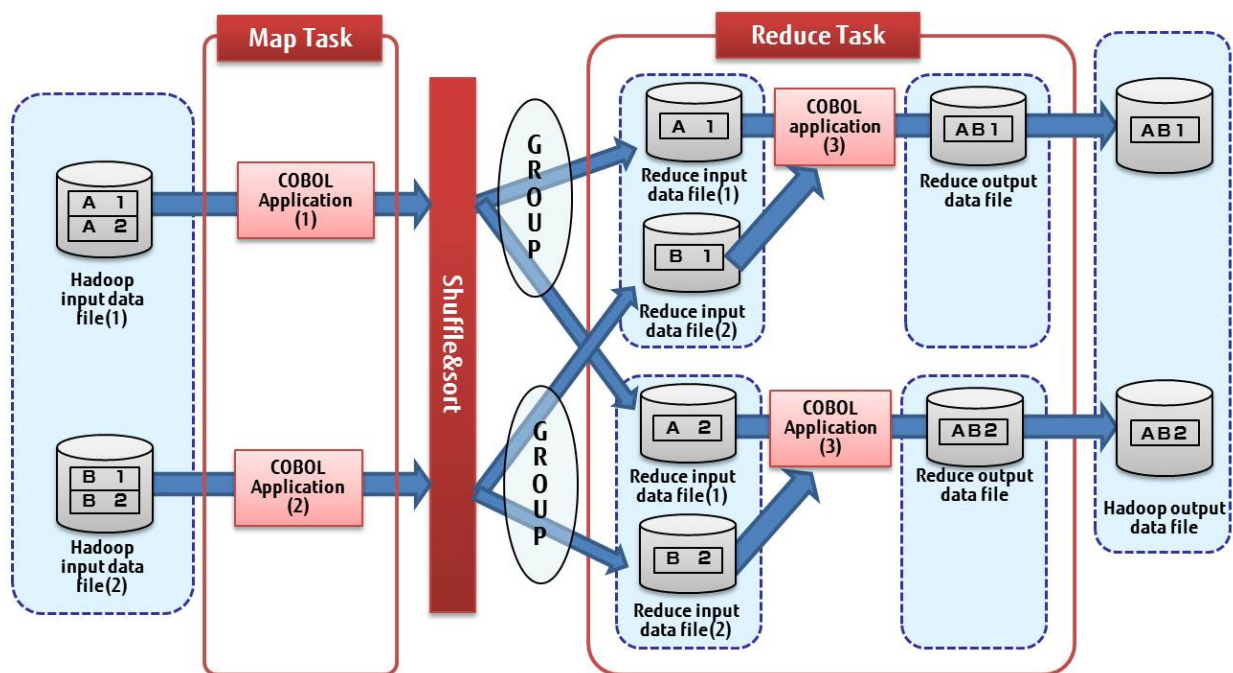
Map Task

Reduce Task

A 1
A 2

Hadoop input data file(1)

B 1
B 2

Hadoop input data file(2)

COBOL Application (1)

COBOL Application (2)

Shuffle&sort

GROUP

GROUP

A 1

Reduce input data file(1)

B 1

Reduce input data file(2)

COBOL application (3)

AB1

Reduce output data file

A 2

Reduce input data file(1)

B 2

Reduce input data file(2)

COBOL Application (3)

AB2

Reduce output data file

AB1

AB2

Hadoop output data file